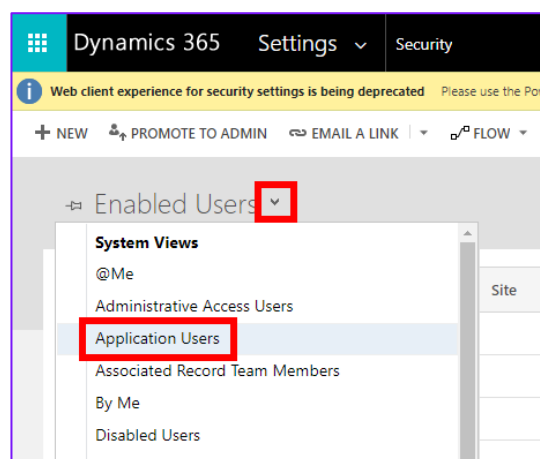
Dynamics 365 Settings Security

Web client experience for security settings is being deprecated Please use the Po

+ NEW PROMOTE TO ADMIN EMAIL A LINK FLOW

Enabled Users

System Views

@Me

Administrative Access Users

Application Users

Associated Record Team Members

By Me

Disabled Users

Site